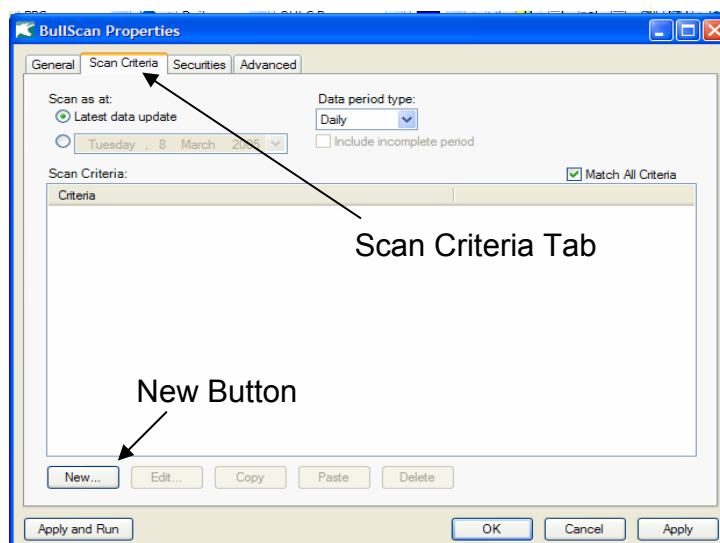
BullScan Properties

General | Scan Criteria | Securities | Advanced

Scan as at:
Latest data update
Tuesday , 8 March 2005

Data period type:
Daily
Include incomplete period

Scan Criteria:
Match All Criteria

Criteria

Scan Criteria Tab

New Button

New... | Edit... | Copy | Paste | Delete

Apply and Run | OK | Cancel | Apply